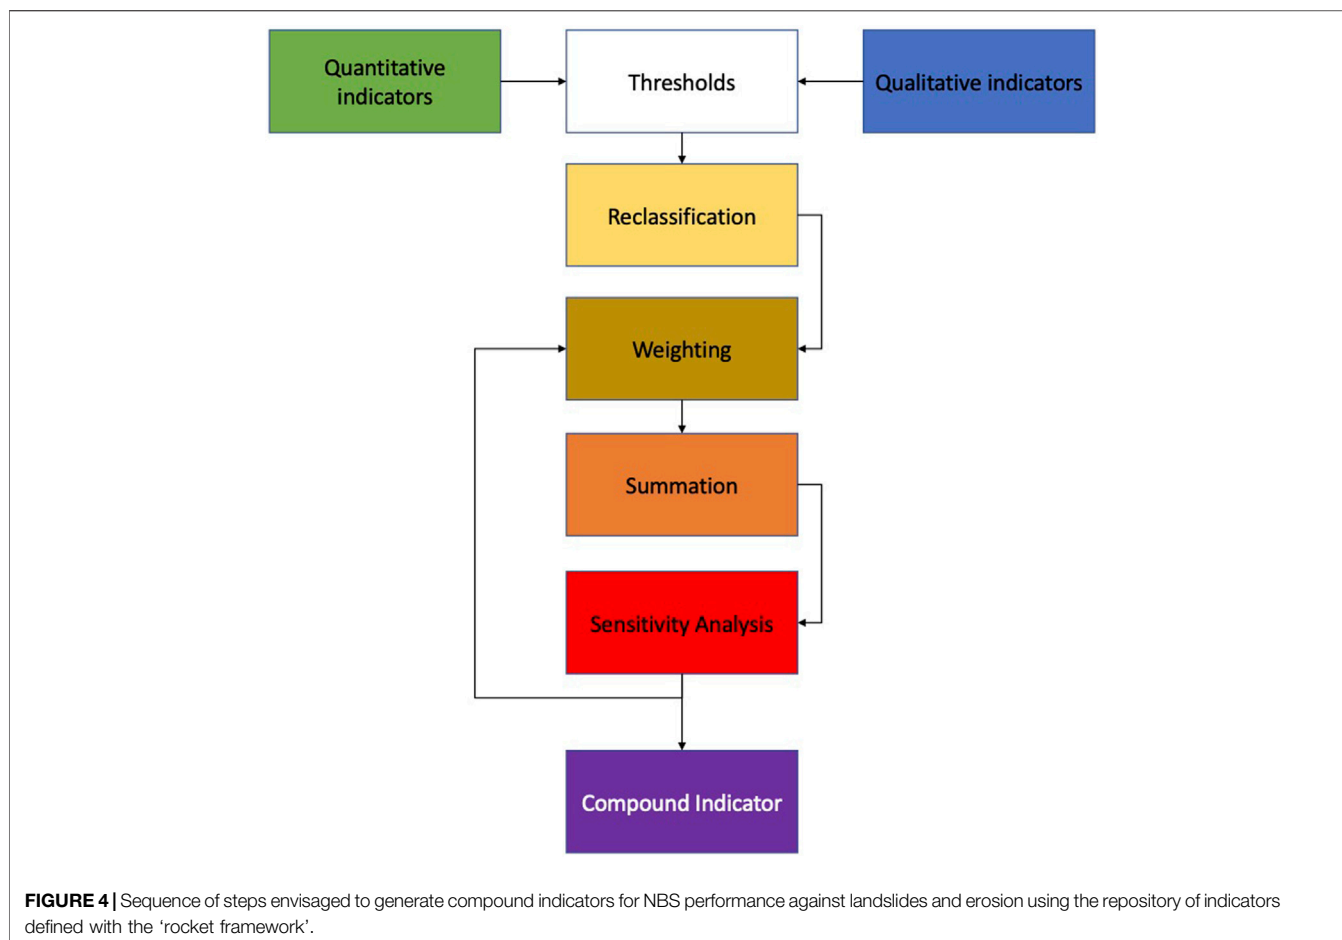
Quantitative indicators

Thresholds

Qualitative indicators

Reclassification

Weighting

Summation

Sensitivity Analysis

Compound Indicator

**FIGURE 4 |** Sequence of steps envisaged to generate compound indicators for NBS performance against landslides and erosion using the repository of indicators defined with the ‘rocket framework’.